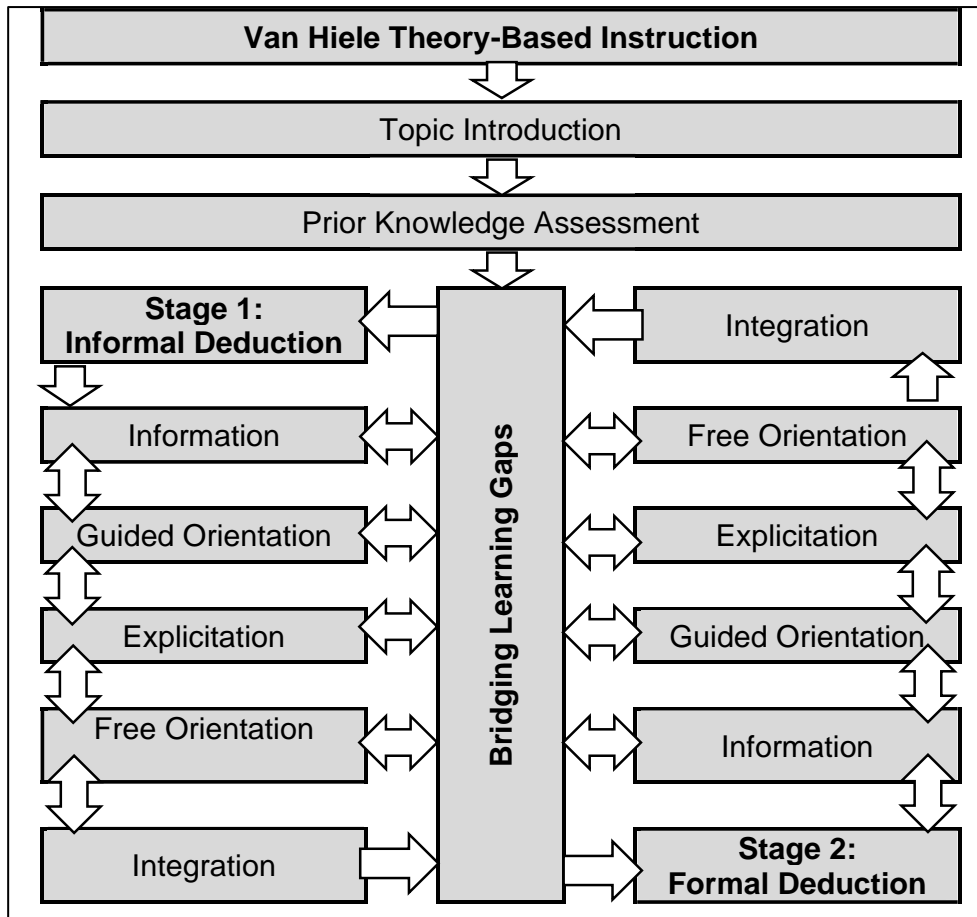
Van Hiele Theory-Based Instruction

Topic Introduction

Prior Knowledge Assessment

Stage 1: Informal Deduction

Information

Guided Orientation

Explicitation

Free Orientation

Integration

Bridging Learning Gaps

Integration

Free Orientation

Explicitation

Guided Orientation

Information

Stage 2: Formal Deduction